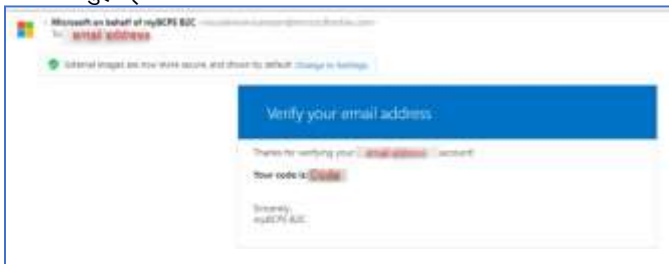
Microsoft on behalf of myBCPS B2C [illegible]
To: email address

External images are now more secure, and shown by default. Change in Settings

Verify your email address

Thanks for verifying your email address account!

Your code is: Code

Sincerely,
myBCPS B2C